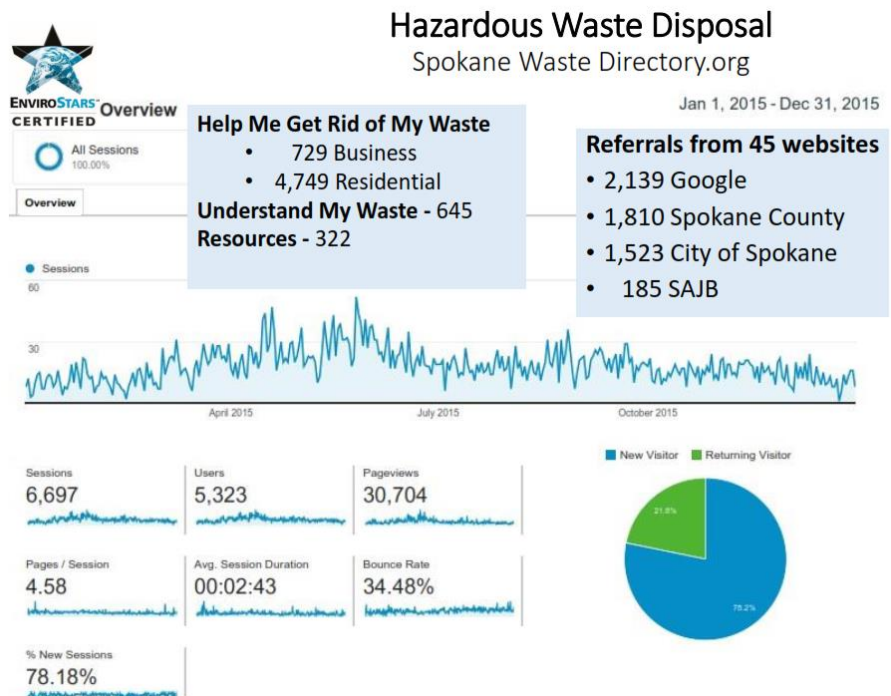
Hazardous Waste Disposal
Spokane Waste Directory.org

ENVIROSTARS CERTIFIED

Overview

Jan 1, 2015 - Dec 31, 2015

All Sessions
100.00%

Overview

Help Me Get Rid of My Waste
- 729 Business
- 4,749 Residential

Understand My Waste - 645
Resources - 322

Referrals from 45 websites
- 2,139 Google
- 1,810 Spokane County
- 1,523 City of Spokane
- 185 SAJB

Sessions
60
30
April 2015
July 2015
October 2015

Sessions
6,697

Users
5,323

Pageviews
30,704

Pages / Session
4.58

Avg. Session Duration
00:02:43

Bounce Rate
34.48%

% New Sessions
78.18%

New Visitor
Returning Visitor
21.8%
78.2%